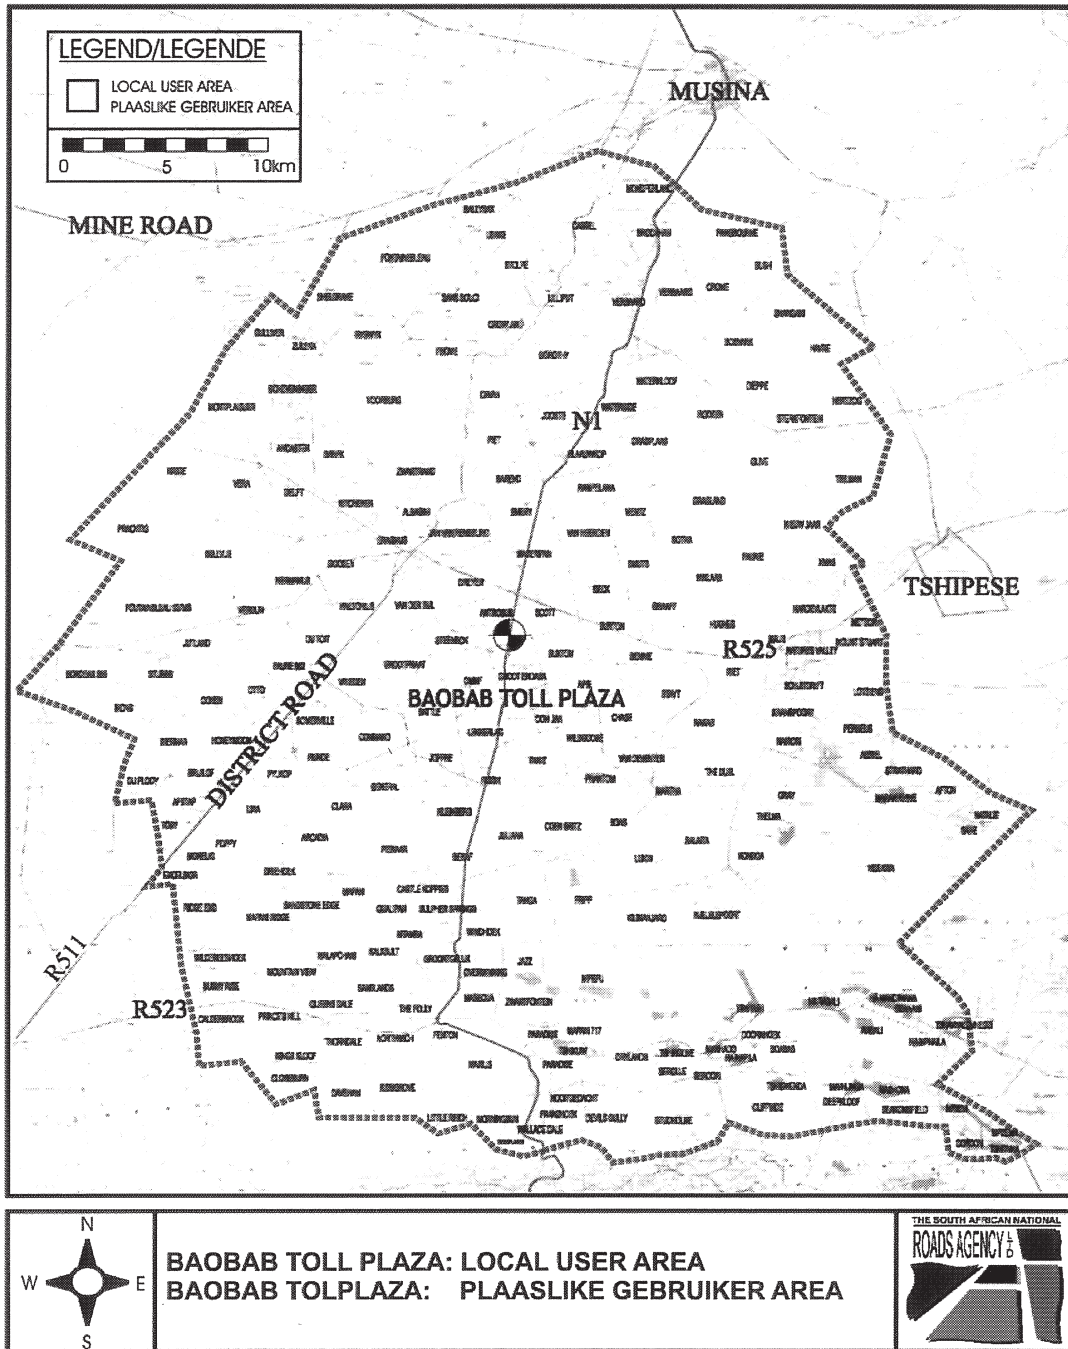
LEGEND/LEGENDE

LOCAL USER AREA
PLAASLIKE GEBRUIKER AREA

0 5 10km

MUSINA

MINE ROAD

N1

TSHIPESE

R525

BAOBAB TOLL PLAZA

DISTRICT ROAD

R511

R523

N
W E
S

BAOBAB TOLL PLAZA: LOCAL USER AREA
BAOBAB TOLPLAZA: PLAASLIKE GEBRUIKER AREA

THE SOUTH AFRICAN NATIONAL
ROADS AGENCY LTD